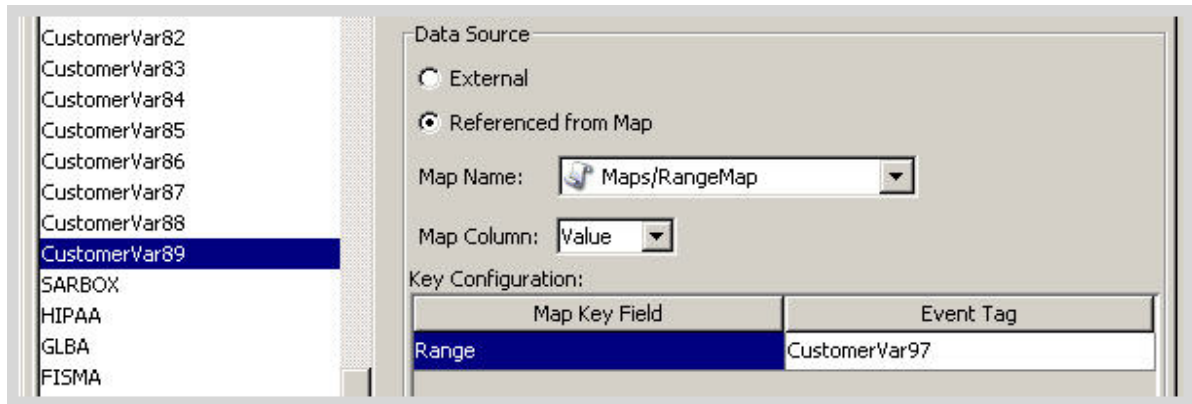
CustomerVar82
CustomerVar83
CustomerVar84
CustomerVar85
CustomerVar86
CustomerVar87
CustomerVar88
CustomerVar89
SARBOX
HIPAA
GLBA
FISMA

Data Source

External

Referenced from Map

Map Name: Maps/RangeMap

Map Column: Value

Key Configuration:

| Map Key Field | Event Tag |
|---|---|
| Range | CustomerVar97 |